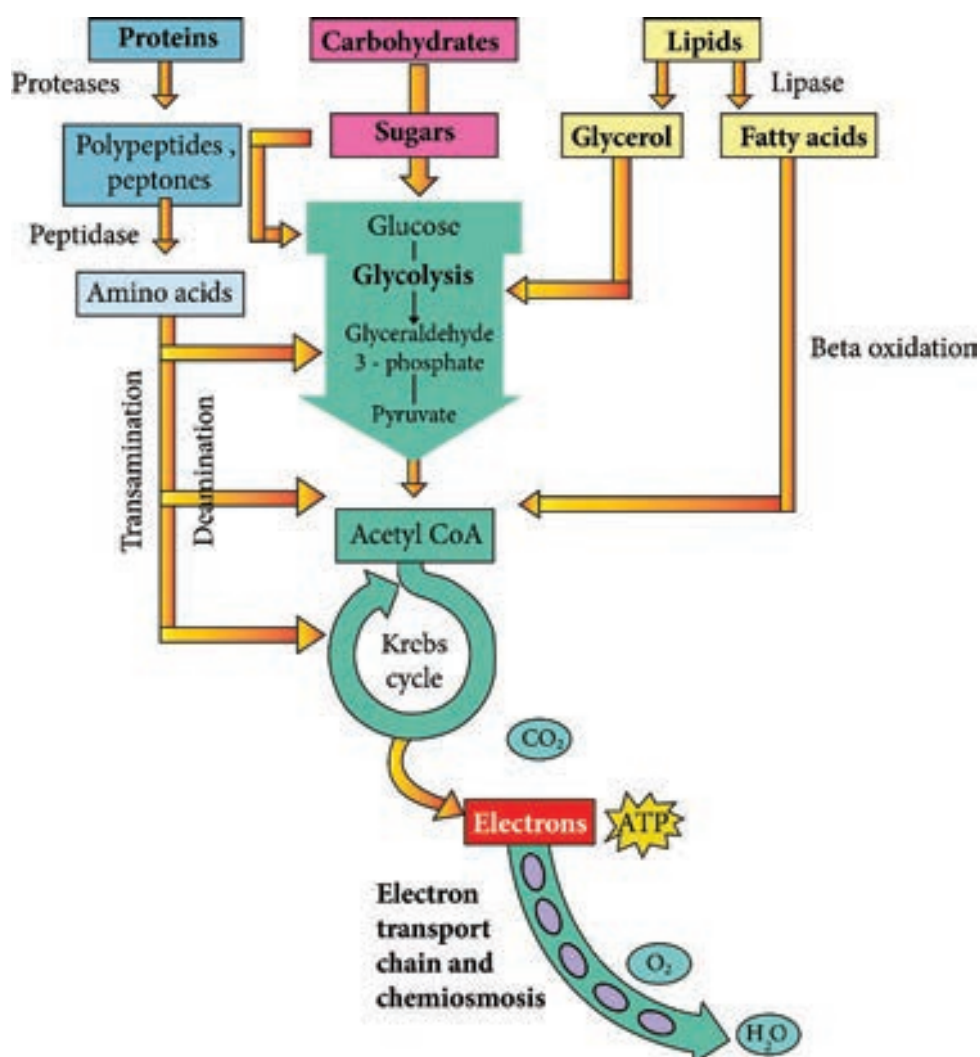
Proteins

Carbohydrates

Lipids

Proteases

Lipase

Polypeptides , peptones

Sugars

Glycerol

Fatty acids

Peptidase

Glucose

Glycolysis

Amino acids

Glyceraldehyde 3 - phosphate

Beta oxidation

Pyruvate

Transamination

Deamination

Acetyl CoA

Krebs cycle

$CO_2$

Electrons

ATP

Electron transport chain and chemiosmosis

$O_2$

$H_2O$